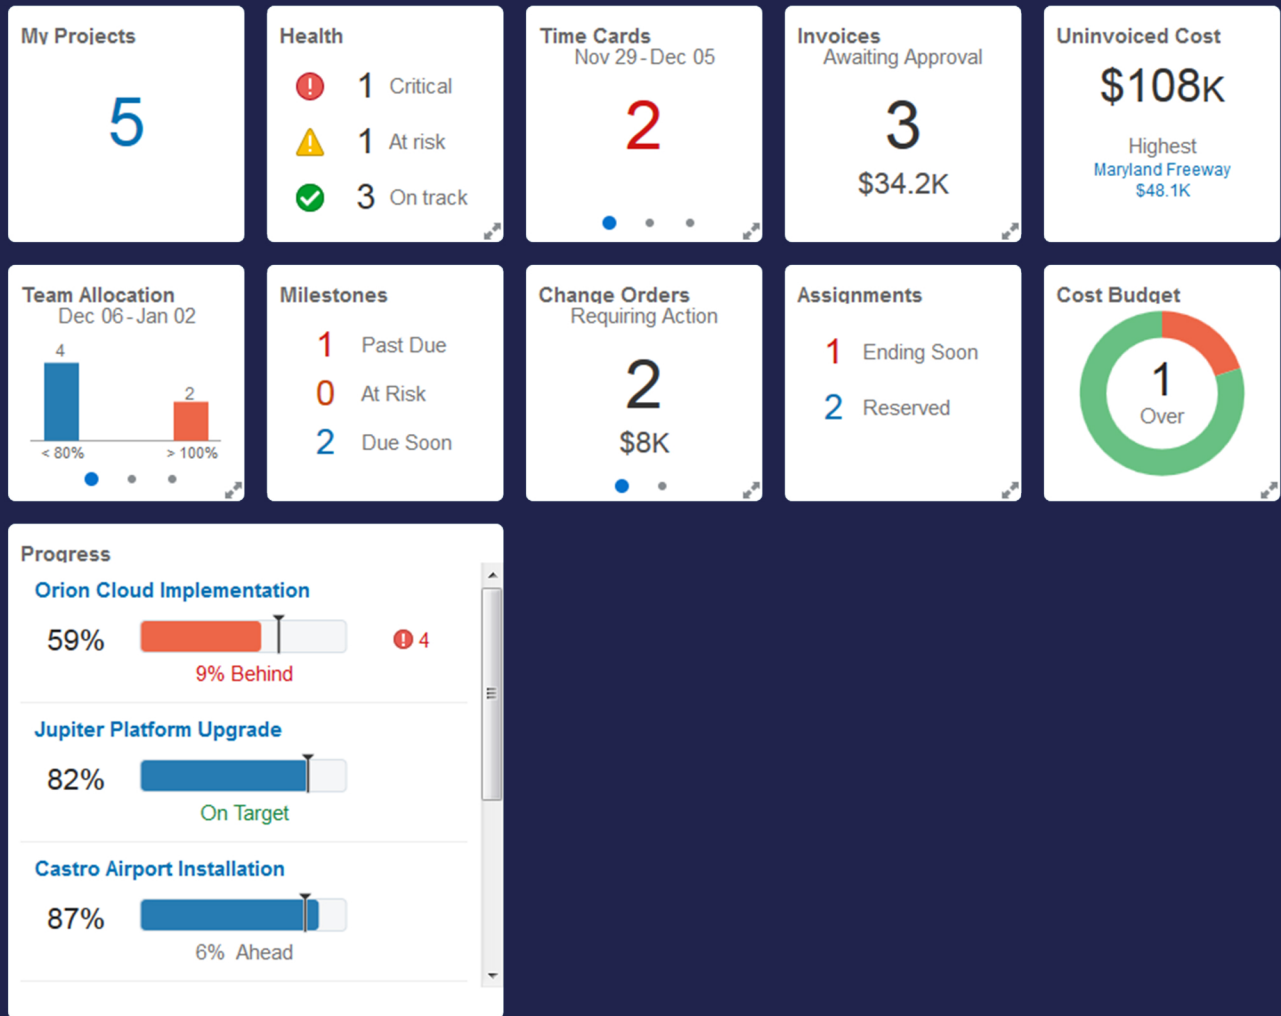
My Projects

5

Health

1 Critical

1 At risk

3 On track

Time Cards
Nov 29 - Dec 05

2

Invoices
Awaiting Approval

3

$34.2K

Uninvoiced Cost

$108K

Highest
Maryland Freeway
$48.1K

Team Allocation
Dec 06 - Jan 02

4

2

< 80%

> 100%

Milestones

1 Past Due

0 At Risk

2 Due Soon

Change Orders
Requiring Action

2

$8K

Assignments

1 Ending Soon

2 Reserved

Cost Budget

1
Over

Progress

Orion Cloud Implementation

59%

4

9% Behind

Jupiter Platform Upgrade

82%

On Target

Castro Airport Installation

87%

6% Ahead